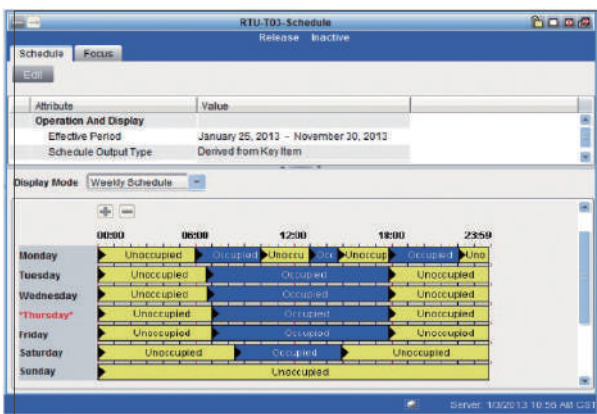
RTU-T03-Schedule

Release Inactive

Schedule Focus

Edit

| Attribute | Value |
|---|---|
| Operation And Display | |
| Effective Period | January 25, 2013 - November 30, 2013 |
| Schedule Output Type | Derived from Key Item |

Display Mode Weekly Schedule

00:00 06:00 12:00 18:00 23:59

Monday Unoccupied Occupied Unoccu Occ Unoccup Occupied Uno

Tuesday Unoccupied Occupied Unoccupied

Wednesday Unoccupied Occupied Unoccupied

*Thursday* Unoccupied Occupied Unoccupied

Friday Unoccupied Occupied Unoccupied

Saturday Unoccupied Occupied Unoccupied

Sunday Unoccupied

Server: 1/3/2013 10:56 AM CST